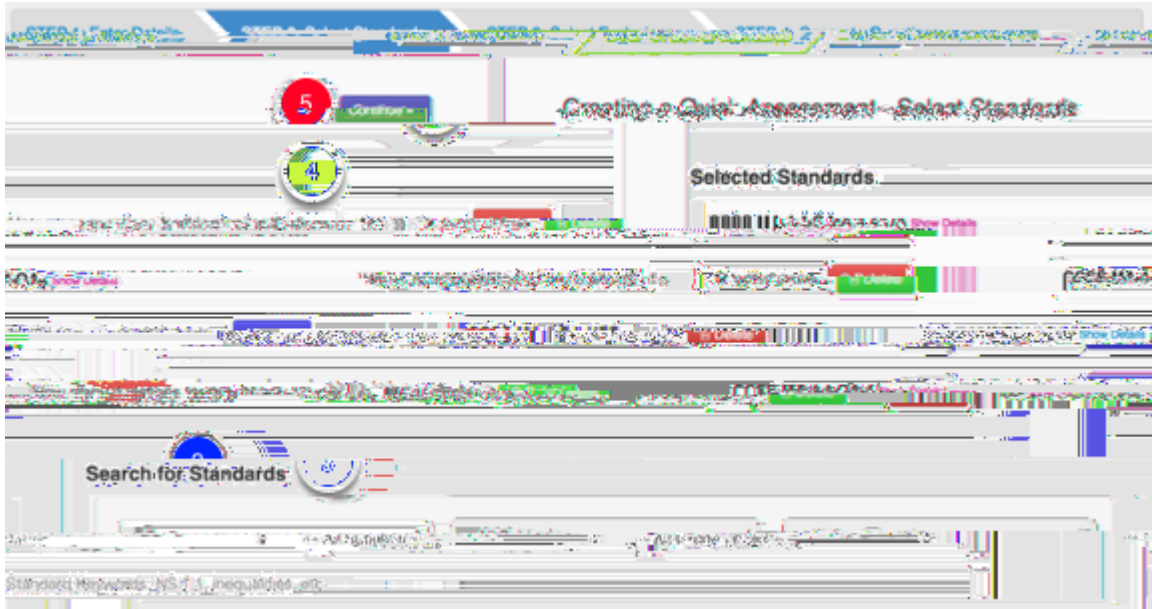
STEP 1: Enter Details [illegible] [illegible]

5

Continue »

Creating a Quick Assessment - Select Standards

4

Selected Standards

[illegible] Show Details

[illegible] Delete

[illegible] Show Details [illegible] Delete

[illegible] Show Details

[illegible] Delete

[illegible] Show Details

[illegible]

Search for Standards

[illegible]

Standard Keywords (NS.1.1, inequalities, etc)